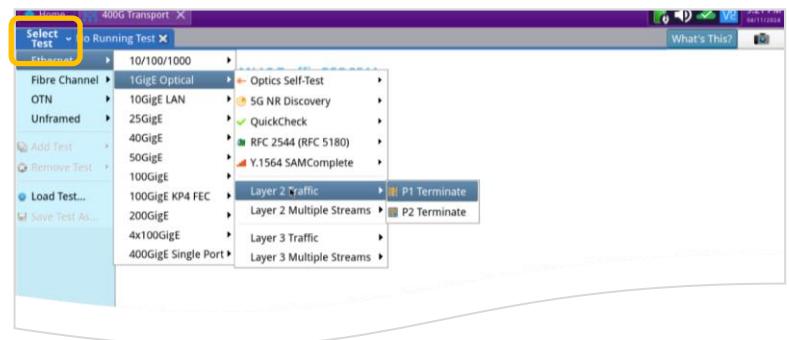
Home 400G Transport
Select Test No Running Test What's This?
Ethernet
Fibre Channel
OTN
Unframed
Add Test
Remove Test
Load Test...
Save Test As...
10/100/1000
1GigE Optical
10GigE LAN
25GigE
40GigE
50GigE
100GigE
100GigE KP4 FEC
200GigE
4x100GigE
400GigE Single Port
Optics Self-Test
5G NR Discovery
QuickCheck
RFC 2544 (RFC 5180)
Y.1564 SAMComplete
Layer 2 Traffic
Layer 2 Multiple Streams
Layer 3 Traffic
Layer 3 Multiple Streams
P1 Terminate
P2 Terminate